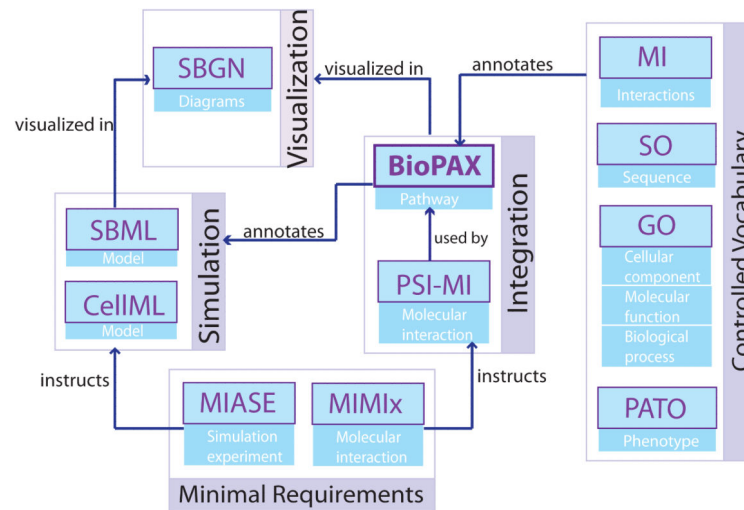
SBGN
Diagrams
Visualization

visualized in

visualized in

annotates

MI
Interactions
SO
Sequence
GO
Cellular component
Molecular function
Biological process
PATO
Phenotype
Controlled Vocabulary

BioPAX
Pathway
used by
PSI-MI
Molecular interaction
Integration

annotates

SBML
Model
CellML
Model
Simulation

instructs

instructs

MIASE
Simulation experiment
MIMIx
Molecular interaction
Minimal Requirements